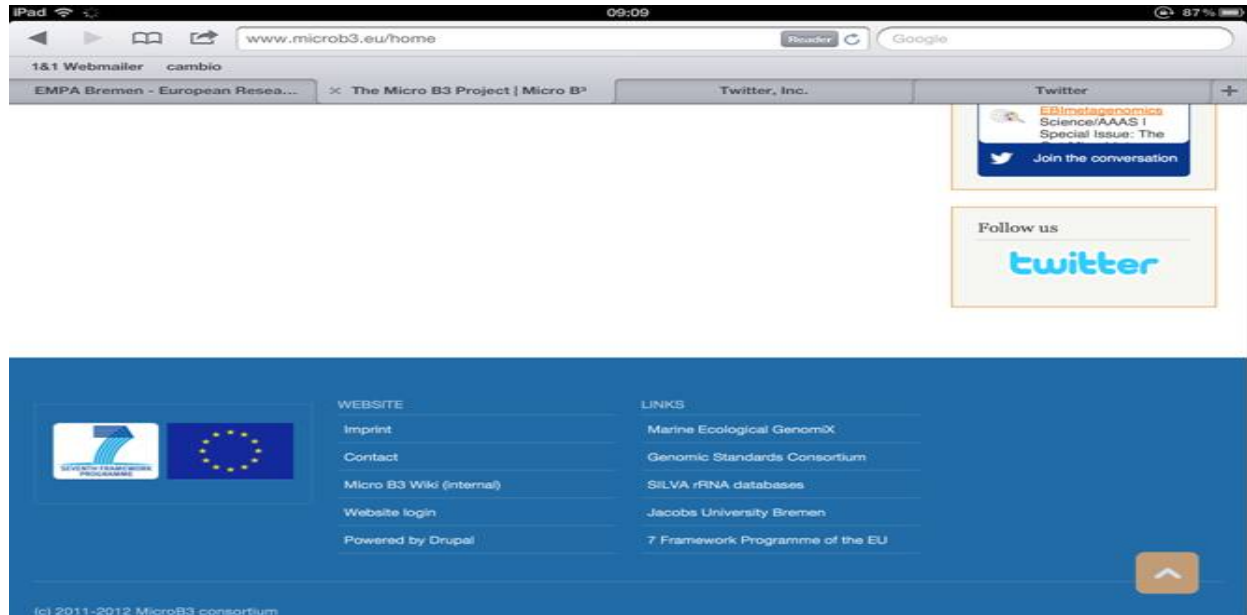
iPad 09:09 87 %

www.microb3.eu/home Reader Google

1&1 Webmailer cambio

EMPA Bremen - European Resea... | The Micro B3 Project | Micro B³ | Twitter, Inc. | Twitter

EBImetagenomics Science/AAAS | Special Issue: The

Join the conversation

Follow us

twitter

SEVENTH FRAMEWORK PROGRAMME

WEBSITE
Imprint
Contact
Micro B3 Wiki (internal)
Website login
Powered by Drupal

LINKS
Marine Ecological GenomiX
Genomic Standards Consortium
SILVA rRNA databases
Jacobs University Bremen
7 Framework Programme of the EU

(c) 2011-2012 MicroB3 consortium